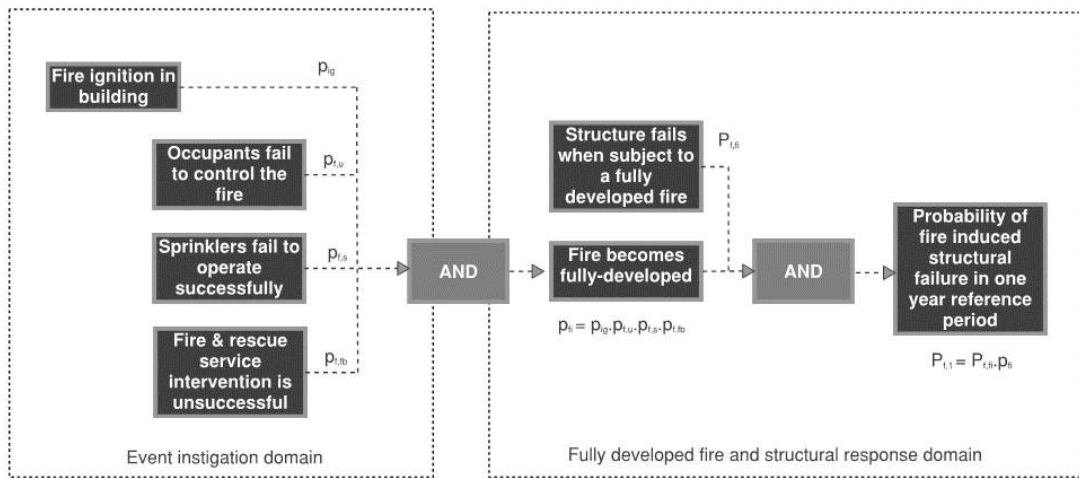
Fire ignition in building

$p_{ig}$

Occupants fail to control the fire

$p_{f,u}$

Sprinklers fail to operate successfully

$p_{f,s}$

Fire & rescue service intervention is unsuccessful

$p_{f,fb}$

AND

Structure fails when subject to a fully developed fire

$P_{f,fi}$

Fire becomes fully-developed

$p_{fi} = p_{ig}.p_{f,u}.p_{f,s}.p_{f,fb}$

AND

Probability of fire induced structural failure in one year reference period

$P_{f,1} = P_{f,fi}.p_{fi}$

Event instigation domain

Fully developed fire and structural response domain